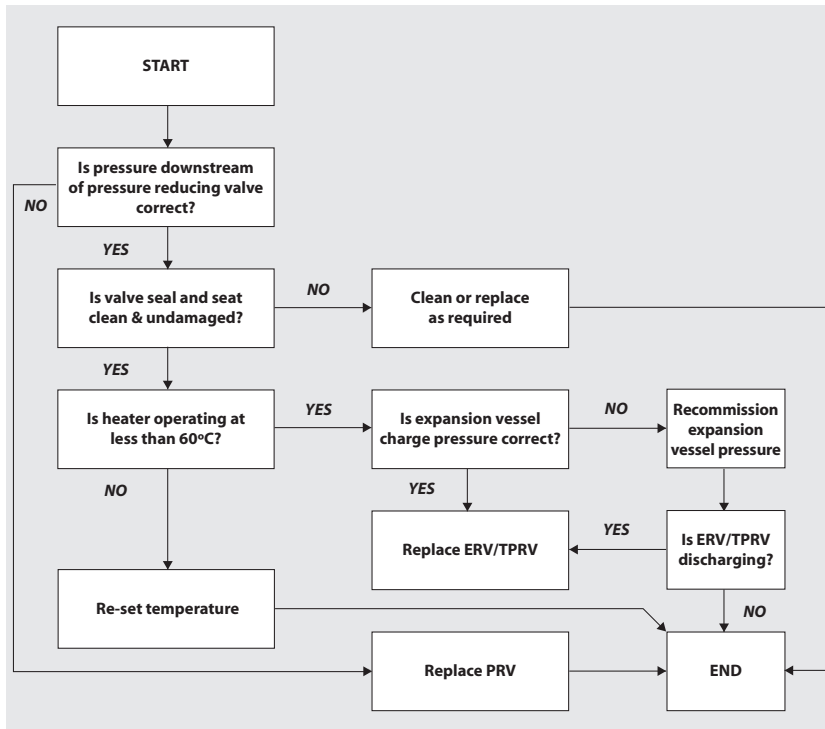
START

Is pressure downstream of pressure reducing valve correct?

NO

YES

Is valve seal and seat clean & undamaged?

NO

Clean or replace as required

YES

Is heater operating at less than 60ºC?

YES

Is expansion vessel charge pressure correct?

NO

Recommission expansion vessel pressure

NO

YES

Replace ERV/TPRV

YES

Is ERV/TPRV discharging?

Re-set temperature

NO

Replace PRV

END